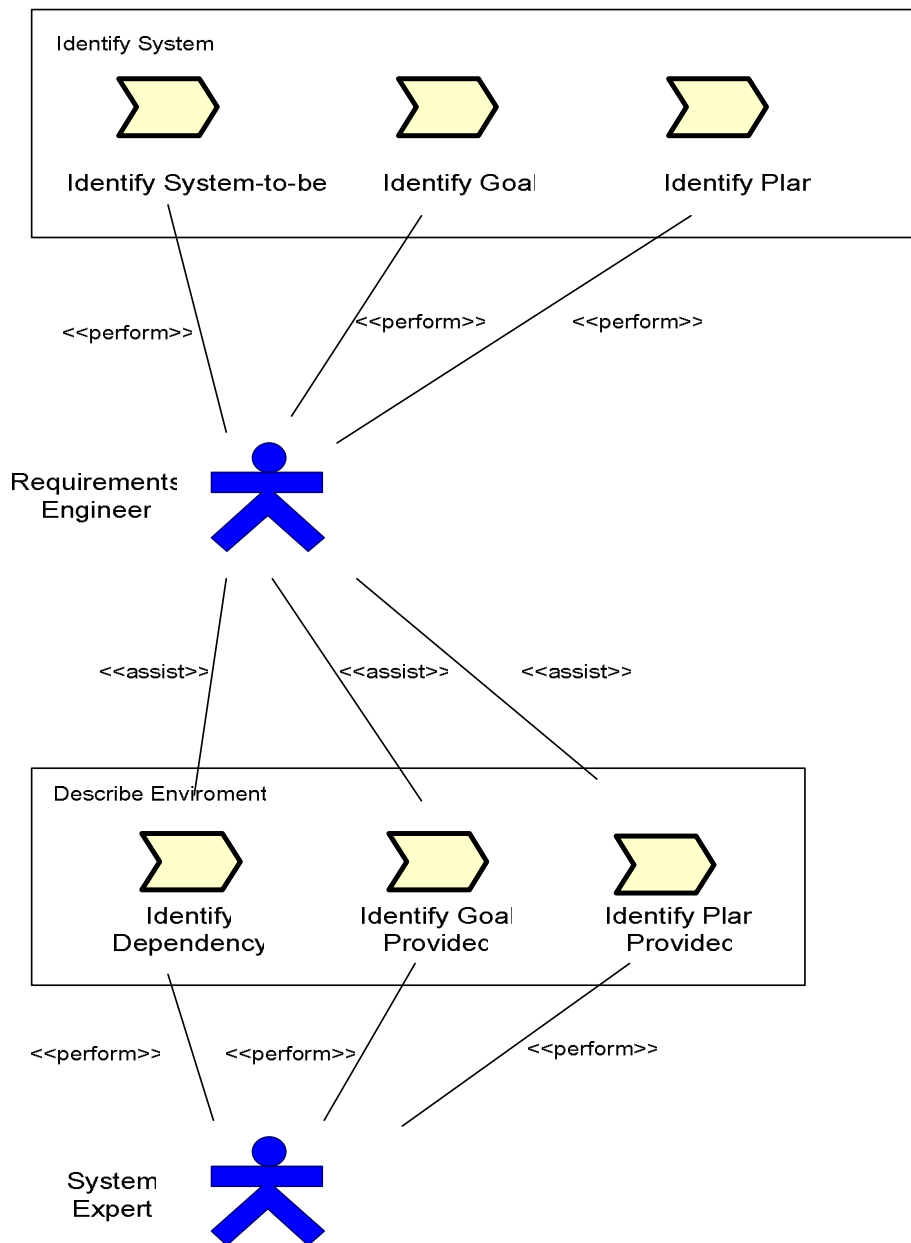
Identify System

Identify System-to-be

Identify Goal

Identify Plar

<<perform>>

<<perform>>

<<perform>>

Requirements Engineer

<<assist>>

<<assist>>

<<assist>>

Describe Enviroment

Identify Dependency

Identify Goal Providec

Identify Plar Providec

<<perform>>

<<perform>>

<<perform>>

System Expert